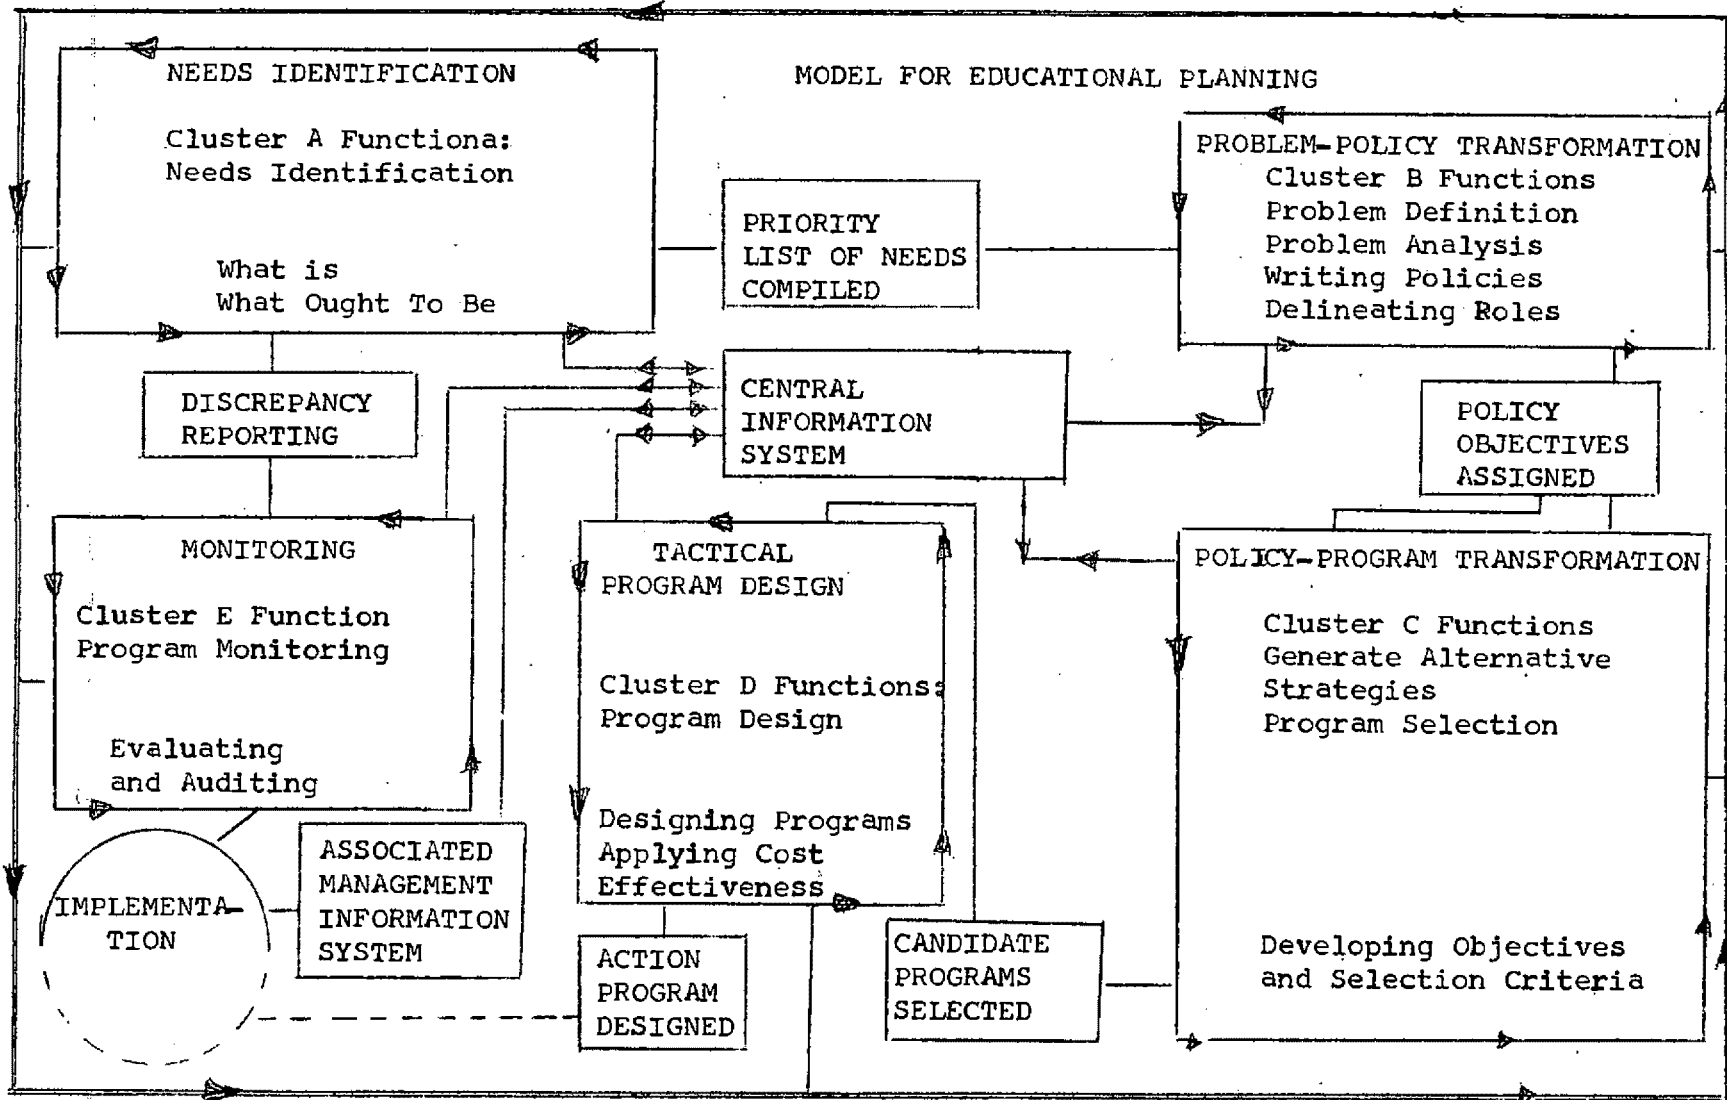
MODEL FOR EDUCATIONAL PLANNING

NEEDS IDENTIFICATION

Cluster A Functiona: Needs Identification

What is
What Ought To Be

PRIORITY LIST OF NEEDS COMPILED

PROBLEM-POLICY TRANSFORMATION
Cluster B Functions
Problem Definition
Problem Analysis
Writing Policies
Delineating Roles

DISCREPANCY REPORTING

CENTRAL INFORMATION SYSTEM

POLICY OBJECTIVES ASSIGNED

MONITORING

Cluster E Function
Program Monitoring

Evaluating and Auditing

TACTICAL PROGRAM DESIGN

Cluster D Functions:
Program Design

Designing Programs
Applying Cost Effectiveness

POLICY-PROGRAM TRANSFORMATION

Cluster C Functions
Generate Alternative Strategies
Program Selection

Developing Objectives and Selection Criteria

IMPLEMENTATION

ASSOCIATED MANAGEMENT INFORMATION SYSTEM

ACTION PROGRAM DESIGNED

CANDIDATE PROGRAMS SELECTED